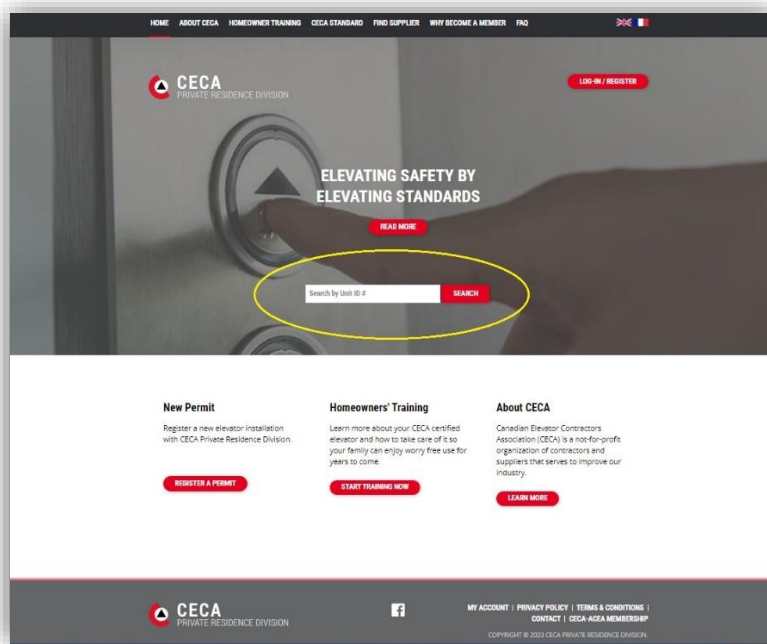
HOME ABOUT CECA HOMEOWNER TRAINING CECA STANDARD FIND SUPPLIER WHY BECOME A MEMBER FAQ

CECA
PRIVATE RESIDENCE DIVISION

LOG-IN / REGISTER

ELEVATING SAFETY BY ELEVATING STANDARDS

READ MORE

Search by Unit ID #

SEARCH

New Permit

Register a new elevator installation with CECA Private Residence Division.

REGISTER A PERMIT

Homeowners' Training

Learn more about your CECA certified elevator and how to take care of it so your family can enjoy worry free use for years to come.

START TRAINING NOW

About CECA

Canadian Elevator Contractors Association (CECA) is a not-for-profit organization of contractors and suppliers that serves to improve our industry.

LEARN MORE

CECA
PRIVATE RESIDENCE DIVISION

MY ACCOUNT | PRIVACY POLICY | TERMS & CONDITIONS | CONTACT | CECA-ACEA MEMBERSHIP

COPYRIGHT © 2023 CECA PRIVATE RESIDENCE DIVISION.